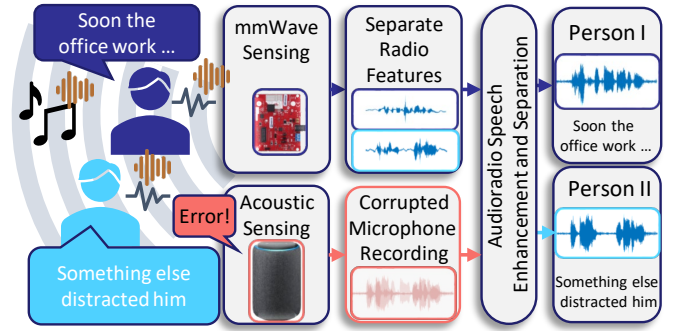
Soon the office work ...

Something else distracted him

mmWave Sensing

Separate Radio Features

Acoustic Sensing

Error!

Corrupted Microphone Recording

Audioradio Speech Enhancement and Separation

Person I

Soon the office work ...

Person II

Something else distracted him